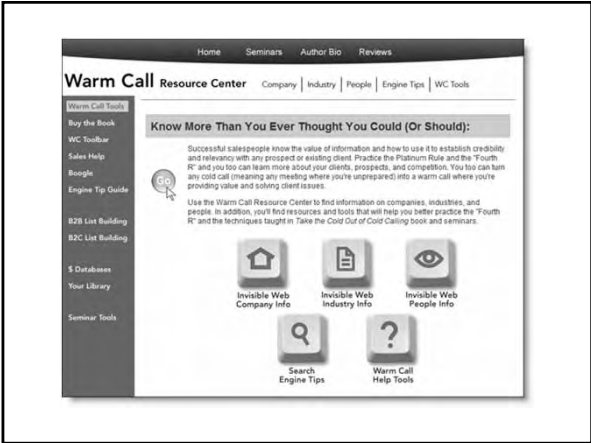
Home Seminars Author Bio Reviews

Warm Call Resource Center Company | Industry | People | Engine Tips | WC Tools

Warm Call Tools
Buy the Book
WC Toolbar
Sales Help
Boogle
Engine Tip Guide

B2B List Building
B2C List Building

$ Databases
Your Library

Seminar Tools

Know More Than You Ever Thought You Could (Or Should):

Go

Successful salespeople know the value of information and how to use it to establish credibility and relevancy with any prospect or existing client. Practice the Platinum Rule and the "Fourth R" and you too can learn more about your clients, prospects, and competition. You too can turn any cold call (meaning any meeting where you're unprepared) into a warm call where you're providing value and solving client issues.

Use the Warm Call Resource Center to find information on companies, industries, and people. In addition, you'll find resources and tools that will help you better practice the "Fourth R" and the techniques taught in Take the Cold Out of Cold Calling book and seminars.

Invisible Web Company Info

Invisible Web Industry Info

Invisible Web People Info

Search Engine Tips

Warm Call Help Tools